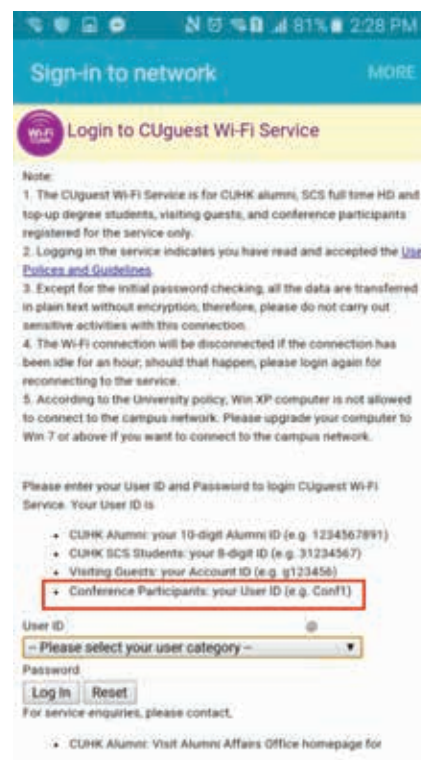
81% 2:28 PM

Sign-in to network

MORE

Wi-Fi CUHK

Login to CUguest Wi-Fi Service

Note:

1. The CUguest Wi-Fi Service is for CUHK alumni, SCS full time HD and top-up degree students, visiting guests, and conference participants registered for the service only.

2. Logging in the service indicates you have read and accepted the User Polices and Guidelines.

3. Except for the initial password checking, all the data are transferred in plain text without encryption; therefore, please do not carry out sensitive activities with this connection.

4. The Wi-Fi connection will be disconnected if the connection has been idle for an hour; should that happen, please login again for reconnecting to the service.

5. According to the University policy, Win XP computer is not allowed to connect to the campus network. Please upgrade your computer to Win 7 or above if you want to connect to the campus network.

Please enter your User ID and Password to login CUguest Wi-Fi Service. Your User ID is

- CUHK Alumni: your 10-digit Alumni ID (e.g. 1234567891)
- CUHK SCS Students: your 8-digit ID (e.g. 31234567)
- Visiting Guests: your Account ID (e.g. g123456)
- Conference Participants: your User ID (e.g. Conf1)

User ID

@

-- Please select your user category --

Password

Log In Reset

For service enquiries, please contact,

- CUHK Alumni: Visit Alumni Affairs Office homepage for